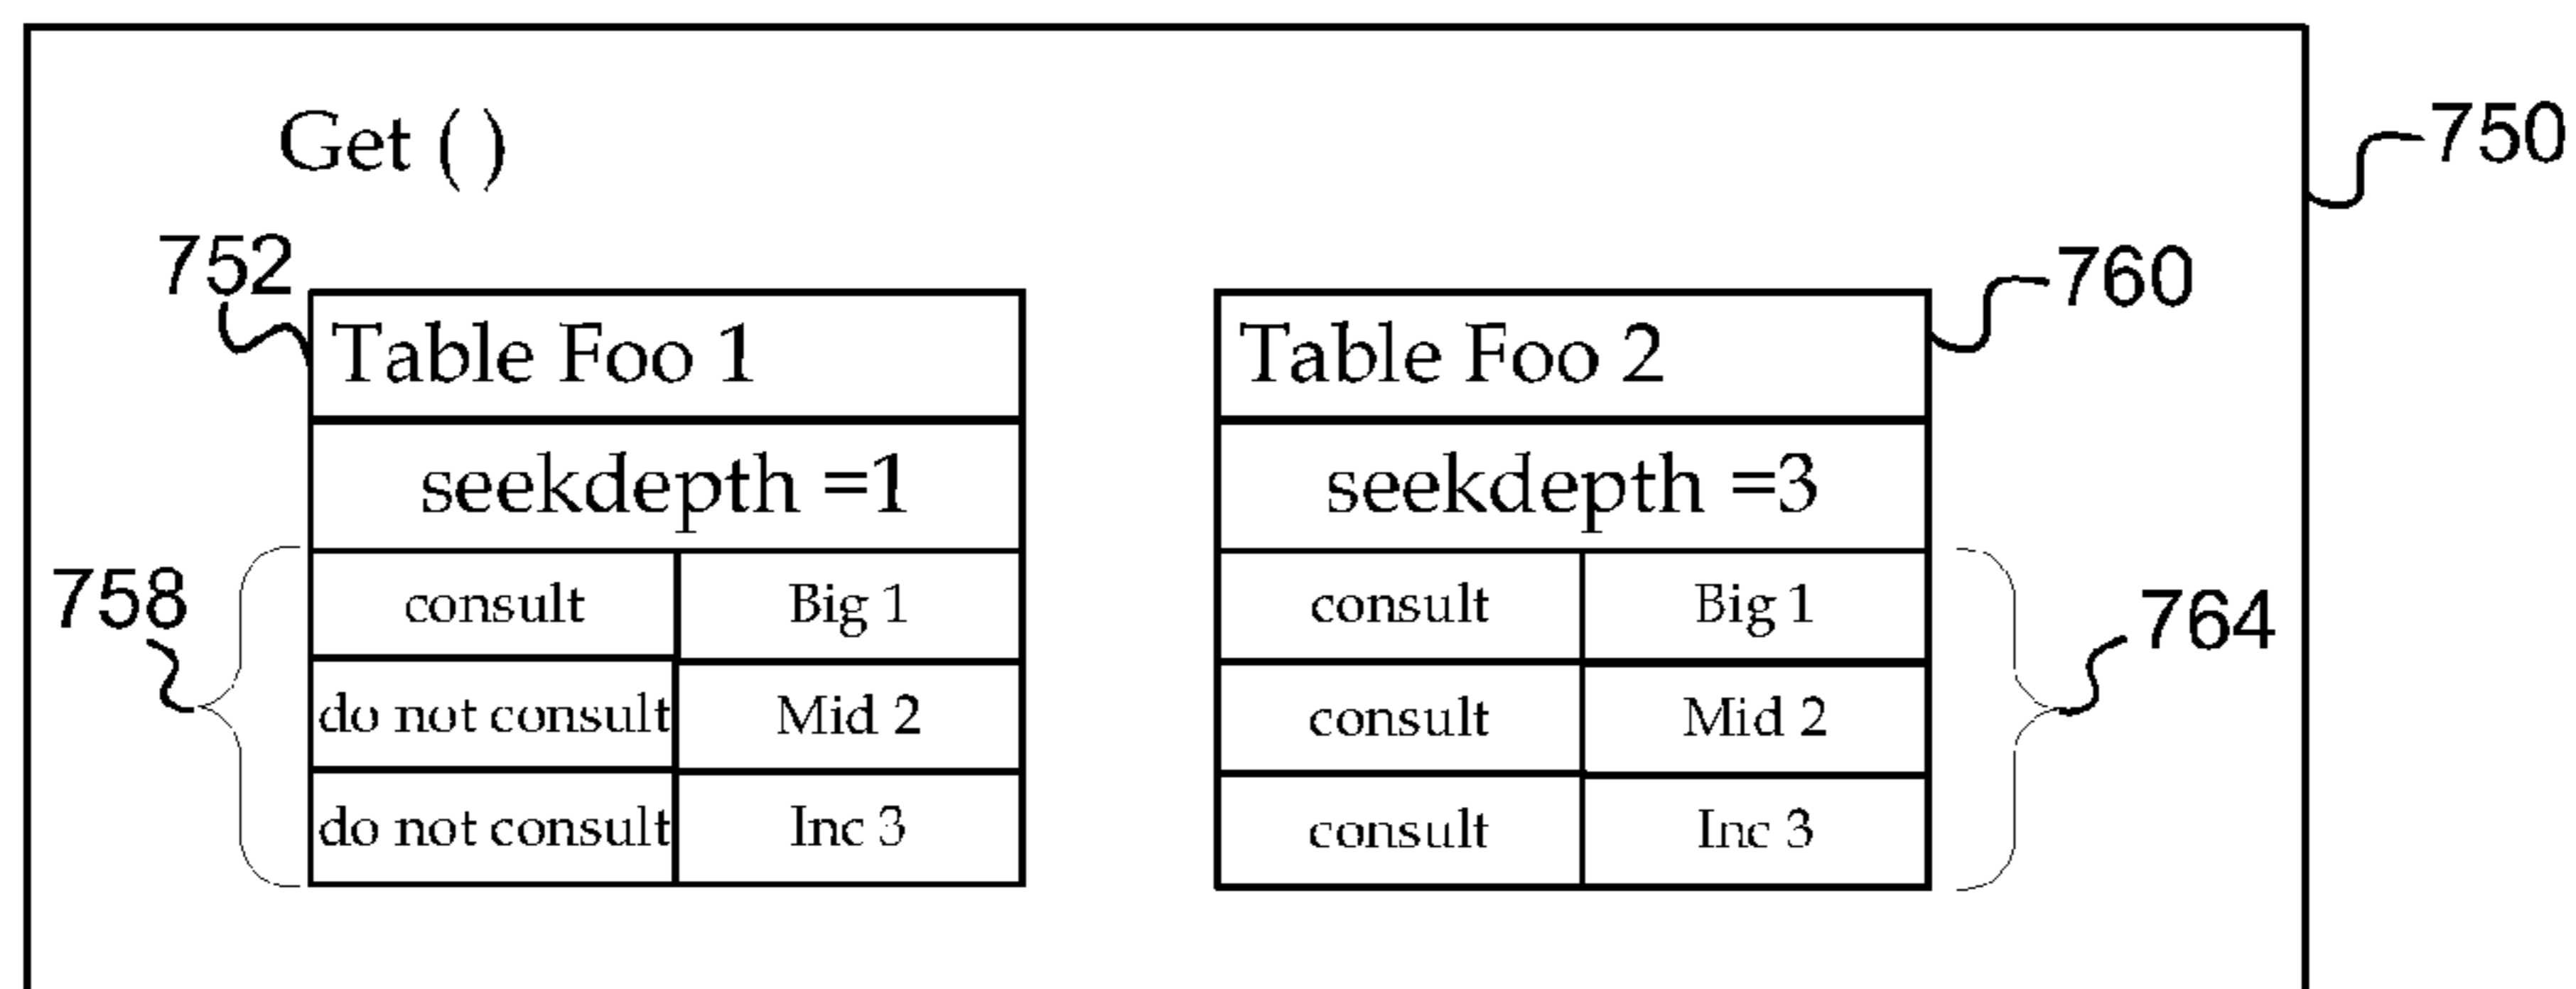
Get ( )

750

752

Table Foo 1

seekdepth =1

758

| consult | Big 1 |
|---|---|
| do not consult | Mid 2 |
| do not consult | Inc 3 |

760

Table Foo 2

seekdepth =3

764

| consult | Big 1 |
|---|---|
| consult | Mid 2 |
| consult | Inc 3 |